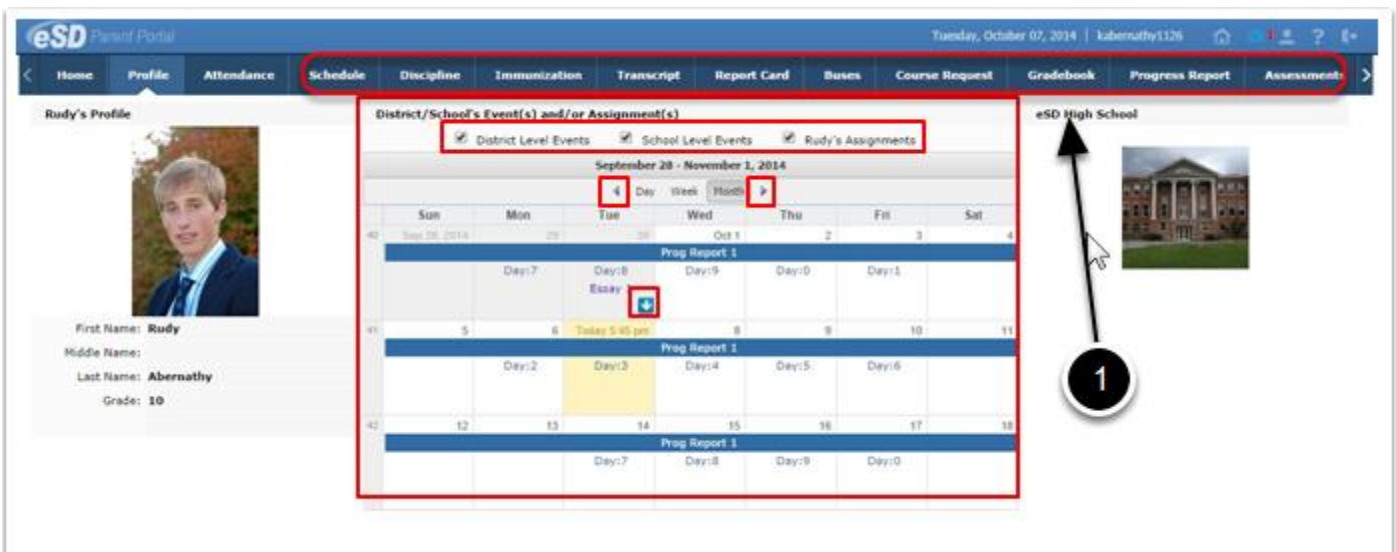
eSD Parent Portal

Tuesday, October 07, 2014 | kabernathy1126

Home Profile Attendance Schedule Discipline Immunization Transcript Report Card Buses Course Request Gradebook Progress Report Assessment

Rudy's Profile

First Name: Rudy
Middle Name:
Last Name: Abernathy
Grade: 10

District/School's Event(s) and/or Assignment(s)

District Level Events School Level Events Rudy's Assignments

September 28 - November 1, 2014

Day Week Month

| | Sun | Mon | Tue | Wed | Thu | Fri | Sat |
|---|---|---|---|---|---|---|---|
| 40 | Sep 28, 2014 | 29 | 30 | Oct 1 | 2 | 3 | 4 |
| | Prog Report 1 | | | | | | |
| | | Day:7 | Day:8 Essay | Day:9 | Day:0 | Day:1 | |
| 41 | 5 | 6 | Today 5:45 pm | 8 | 9 | 10 | 11 |
| | Prog Report 1 | | | | | | |
| | | Day:2 | Day:3 | Day:4 | Day:5 | Day:6 | |
| 42 | 12 | 13 | 14 | 15 | 16 | 17 | 18 |
| | Prog Report 1 | | | | | | |
| | | Day:7 | Day:8 | Day:9 | Day:0 | | |

eSD High School

1